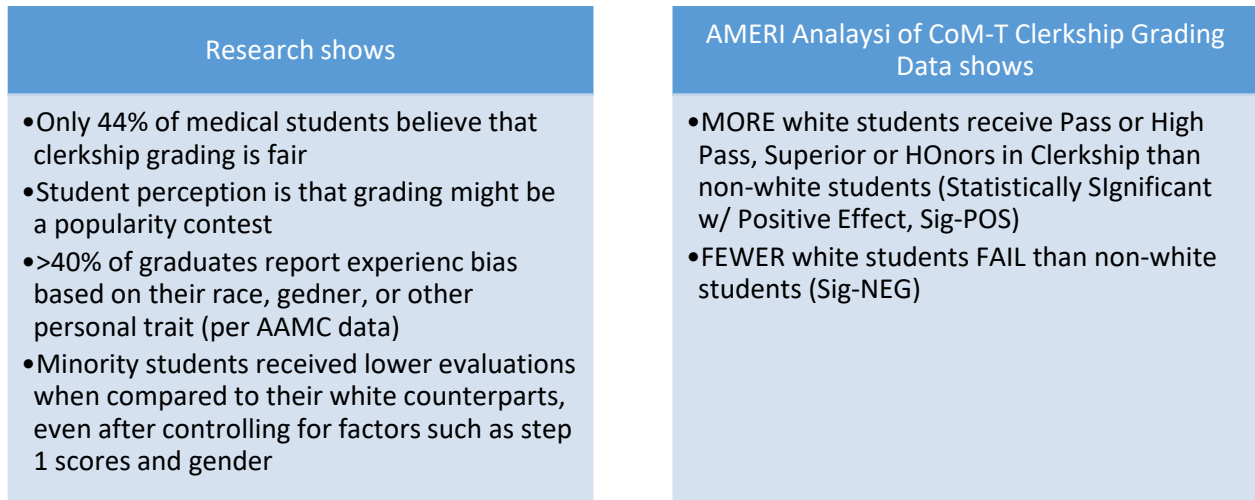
Research shows

•Only 44% of medical students believe that clerkship grading is fair
•Student perception is that grading might be a popularity contest
•>40% of graduates report experienc bias based on their race, gedner, or other personal trait (per AAMC data)
•Minority students received lower evaluations when compared to their white counterparts, even after controlling for factors such as step 1 scores and gender

AMERI Analaysi of CoM-T Clerkship Grading Data shows

•MORE white students receive Pass or High Pass, Superior or HOnors in Clerkship than non-white students (Statistically SIgnificant w/ Positive Effect, Sig-POS)
•FEWER white students FAIL than non-white students (Sig-NEG)